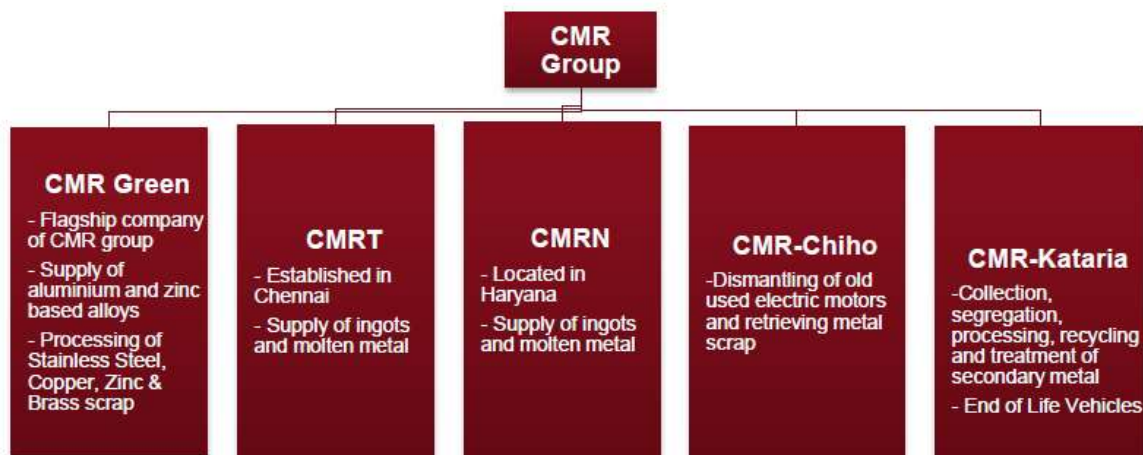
CMR Group

CMR Green

- Flagship company of CMR group

- Supply of aluminium and zinc based alloys

- Processing of Stainless Steel, Copper, Zinc & Brass scrap

CMRT

- Established in Chennai

- Supply of ingots and molten metal

CMRN

- Located in Haryana

- Supply of ingots and molten metal

CMR-Chiho

-Dismantling of old used electric motors and retrieving metal scrap

CMR-Kataria

-Collection, segregation, processing, recycling and treatment of secondary metal

- End of Life Vehicles